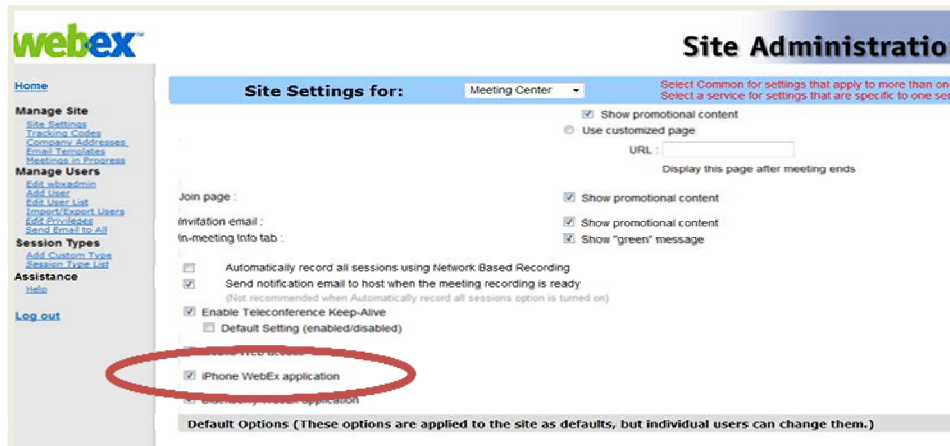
webex

Site Administratio

Home

Manage Site
Site Settings
Tracking Codes
Company Addresses
Email Templates
Meetings in Progress

Manage Users
Edit wbxadmin
Add User
Edit User List
Import/Export Users
Edit Privileges
Send Email to All

Session Types
Add Custom Type
Session Type List

Assistance
Help

Log out

Site Settings for: Meeting Center

Select Common for settings that apply to more than on
Select a service for settings that are specific to one se

Show promotional content
Use customized page
URL :
Display this page after meeting ends

Join page : Show promotional content

Invitation email : Show promotional content
In-meeting info tab : Show "green" message

Automatically record all sessions using Network Based Recording
Send notification email to host when the meeting recording is ready
(Not recommended when Automatically record all sessions option is turned on)
Enable Teleconference Keep-Alive
Default Setting (enabled/disabled)
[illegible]
iPhone WebEx application
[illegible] application

Default Options (These options are applied to the site as defaults, but individual users can change them.)